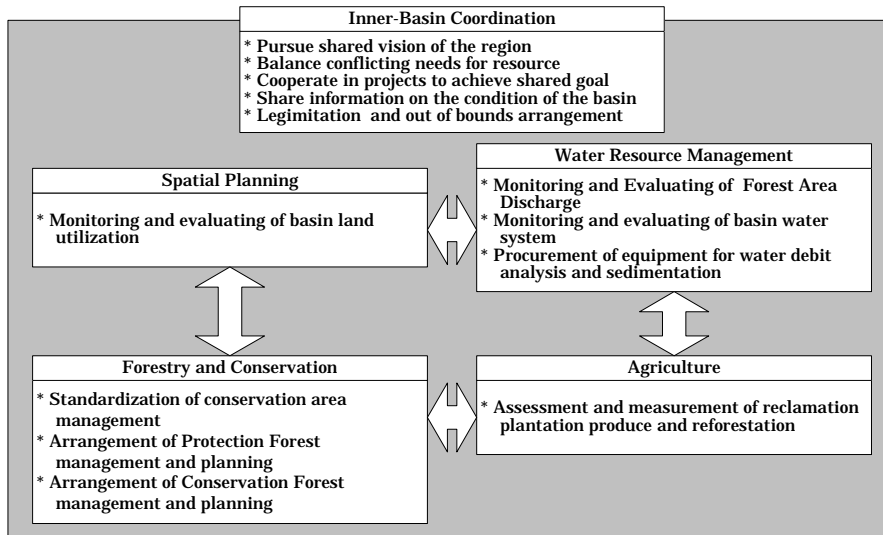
Inner-Basin Coordination

* Pursue shared vision of the region
* Balance conflicting needs for resource
* Cooperate in projects to achieve shared goal
* Share information on the condition of the basin
* Legimitation and out of bounds arrangement

Spatial Planning

* Monitoring and evaluating of basin land utilization

Water Resource Management

* Monitoring and Evaluating of Forest Area Discharge
* Monitoring and evaluating of basin water system
* Procurement of equipment for water debit analysis and sedimentation

Forestry and Conservation

* Standardization of conservation area management
* Arrangement of Protection Forest management and planning
* Arrangement of Conservation Forest management and planning

Agriculture

* Assessment and measurement of reclamation plantation produce and reforestation